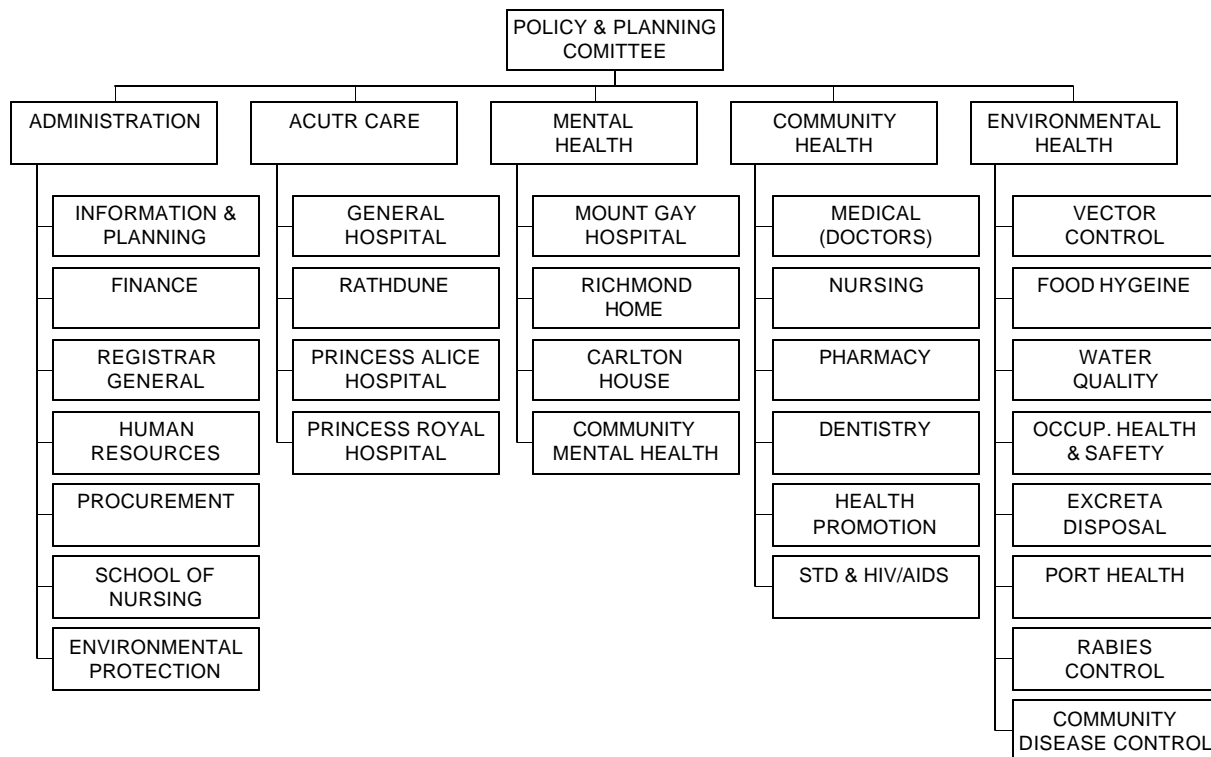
POLICY & PLANNING COMITTEE

ADMINISTRATION

INFORMATION & PLANNING

FINANCE

REGISTRAR GENERAL

HUMAN RESOURCES

PROCUREMENT

SCHOOL OF NURSING

ENVIRONMENTAL PROTECTION

ACUTR CARE

GENERAL HOSPITAL

RATHDUNE

PRINCESS ALICE HOSPITAL

PRINCESS ROYAL HOSPITAL

MENTAL HEALTH

MOUNT GAY HOSPITAL

RICHMOND HOME

CARLTON HOUSE

COMMUNITY MENTAL HEALTH

COMMUNITY HEALTH

MEDICAL (DOCTORS)

NURSING

PHARMACY

DENTISTRY

HEALTH PROMOTION

STD & HIV/AIDS

ENVIRONMENTAL HEALTH

VECTOR CONTROL

FOOD HYGEINE

WATER QUALITY

OCCUP. HEALTH & SAFETY

EXCRETA DISPOSAL

PORT HEALTH

RABIES CONTROL

COMMUNITY DISEASE CONTROL